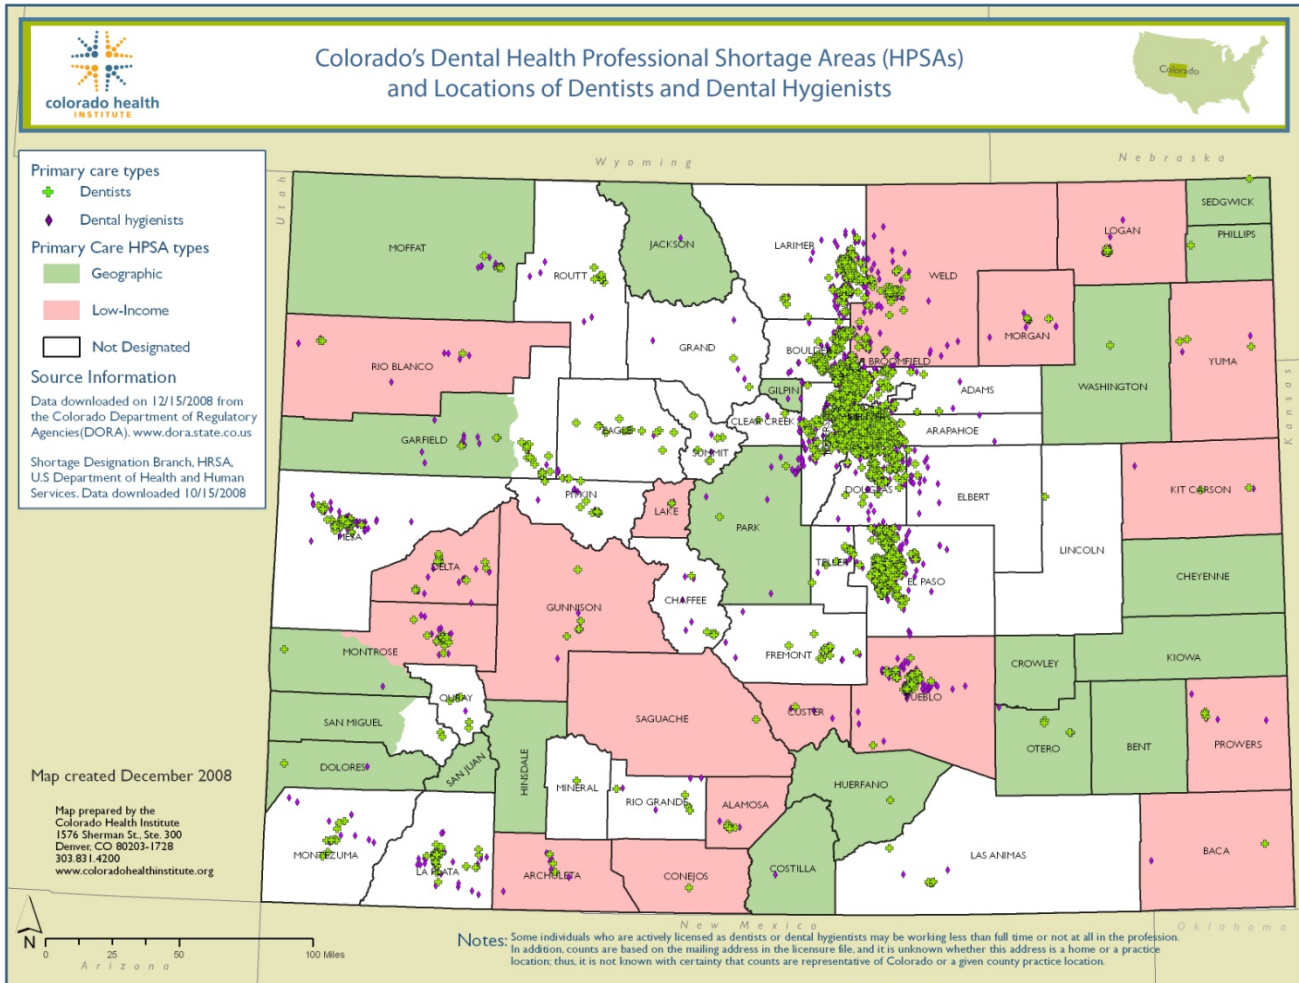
colorado health INSTITUTE

Colorado's Dental Health Professional Shortage Areas (HPSAs) and Locations of Dentists and Dental Hygienists

Colorado

Primary care types
Dentists
Dental hygienists
Primary Care HPSA types
Geographic
Low-Income
Not Designated
Source Information
Data downloaded on 12/15/2008 from the Colorado Department of Regulatory Agencies(DORA). www.dora.state.co.us

Shortage Designation Branch, HRSA, U.S Department of Health and Human Services. Data downloaded 10/15/2008

Wyoming
Nebraska
Utah
Kansas

MOFFAT
ROUTT
JACKSON
LARIMER
WELD
LOGAN
SEDGWICK
PHILLIPS
RIO BLANCO
GRAND
BOULDER
BROOMFIELD
MORGAN
YUMA
WASHINGTON
ADAMS
GILPIN
GARFIELD
EAGLE
CLEAR CREEK
ARAPAHOE
SUMMIT
DOUGLAS
ELBERT
KIT CARSON
PITKIN
LAKE
PARK
MESA
LINCOLN
DELTA
TELLER
EL PASO
CHEYENNE
CHAFFEE
GUNNISON
MONTROSE
FREMONT
KIOWA
CROWLEY
OURAY
PUEBLO
SAN MIGUEL
SAGUACHE
CUSTER
OTERO
BENT
PROWERS
DOLORES
SAN JUAN
HINSDALE
MINERAL
RIO GRANDE
ALAMOSA
HUERFANO
MONTEZUMA
LA PLATA
ARCHULETA
CONEJOS
COSTILLA
LAS ANIMAS
BACA

Map created December 2008

Map prepared by the Colorado Health Institute 1576 Sherman St., Ste. 300 Denver, CO 80203-1728 303.831.4200 www.coloradohealthinstitute.org

N
0 25 50 100 Miles
Arizona
New Mexico
Oklahoma

Notes: Some individuals who are actively licensed as dentists or dental hygienists may be working less than full time or not at all in the profession. In addition, counts are based on the mailing address in the licensure file, and it is unknown whether this address is a home or a practice location; thus, it is not known with certainty that counts are representative of Colorado or a given county practice location.